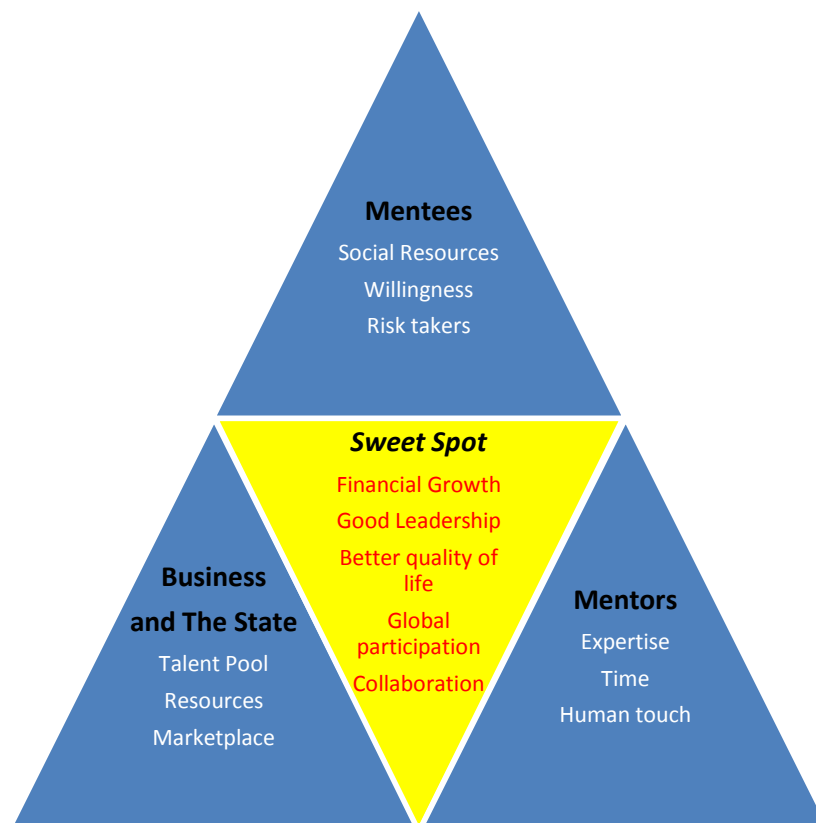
Mentees
Social Resources
Willingness
Risk takers

Sweet Spot
Financial Growth
Good Leadership
Better quality of life
Global participation
Collaboration

Business and The State
Talent Pool
Resources
Marketplace

Mentors
Expertise
Time
Human touch